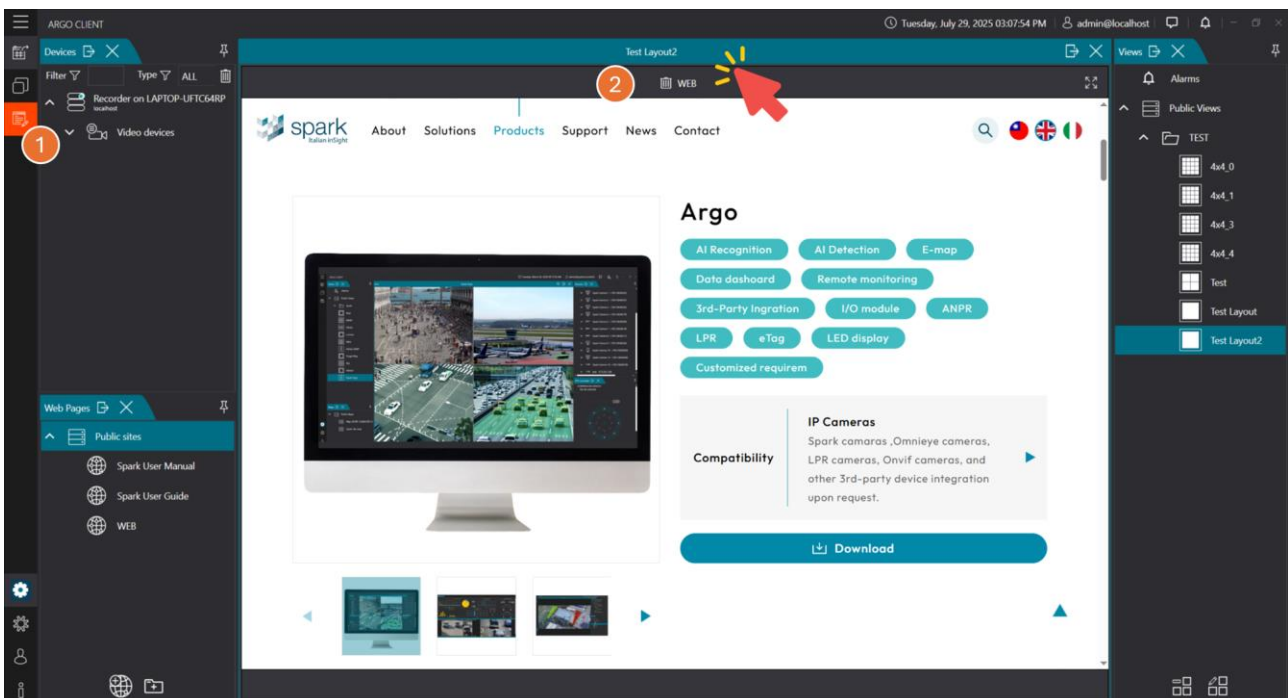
ARGO CLIENT

Tuesday, July 29, 2025 03:07:54 PM admin@localhost

Devices

Filter Type ALL

Recorder on LAPTOP-UFTC64RP
localhost

1

Video devices

Test Layout2

2

WEB

spark
Italian inSight

About Solutions Products Support News Contact

Argo

AI Recognition AI Detection E-map
Data dashoard Remote monitoring
3rd-Party Ingration I/O module ANPR
LPR eTag LED display
Customized requirem

Compatibility

IP Cameras
Spark camaras ,Omnieye cameras, LPR cameras, Onvif cameras, and other 3rd-party device integration upon request.

Download

Web Pages

Public sites

Spark User Manual

Spark User Guide

WEB

Views

Alarms

Public Views

TEST

4x4_0

4x4_1

4x4_3

4x4_4

Test

Test Layout

Test Layout2